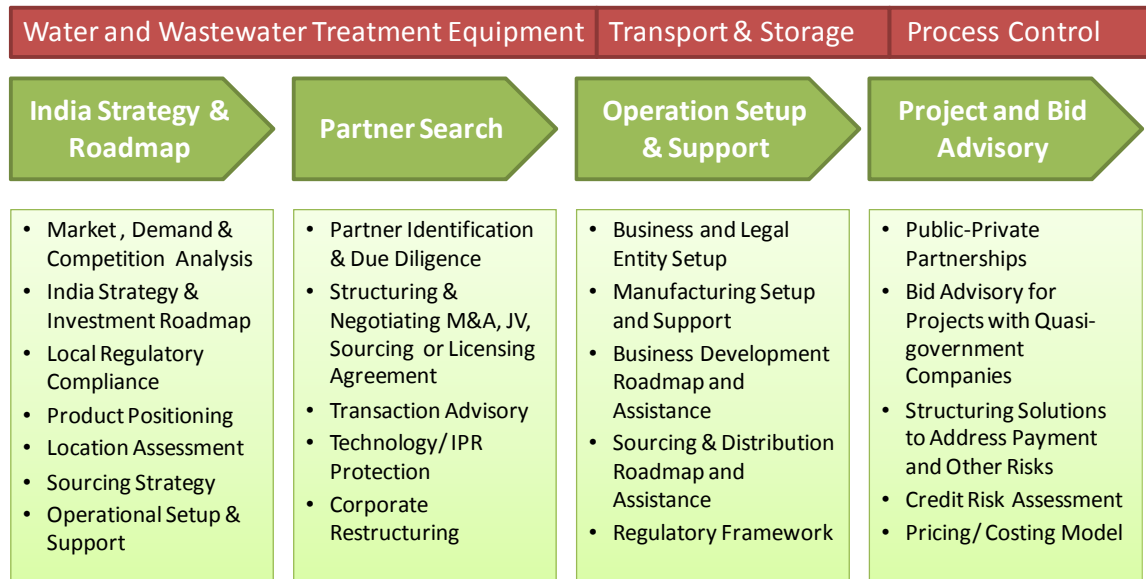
Water and Wastewater Treatment Equipment | Transport & Storage | Process Control

India Strategy & Roadmap

Partner Search

Operation Setup & Support

Project and Bid Advisory

- Market , Demand & Competition Analysis
- India Strategy & Investment Roadmap
- Local Regulatory Compliance
- Product Positioning
- Location Assessment
- Sourcing Strategy
- Operational Setup & Support

- Partner Identification & Due Diligence
- Structuring & Negotiating M&A, JV, Sourcing or Licensing Agreement
- Transaction Advisory
- Technology/ IPR Protection
- Corporate Restructuring

- Business and Legal Entity Setup
- Manufacturing Setup and Support
- Business Development Roadmap and Assistance
- Sourcing & Distribution Roadmap and Assistance
- Regulatory Framework

- Public-Private Partnerships
- Bid Advisory for Projects with Quasi-government Companies
- Structuring Solutions to Address Payment and Other Risks
- Credit Risk Assessment
- Pricing/ Costing Model